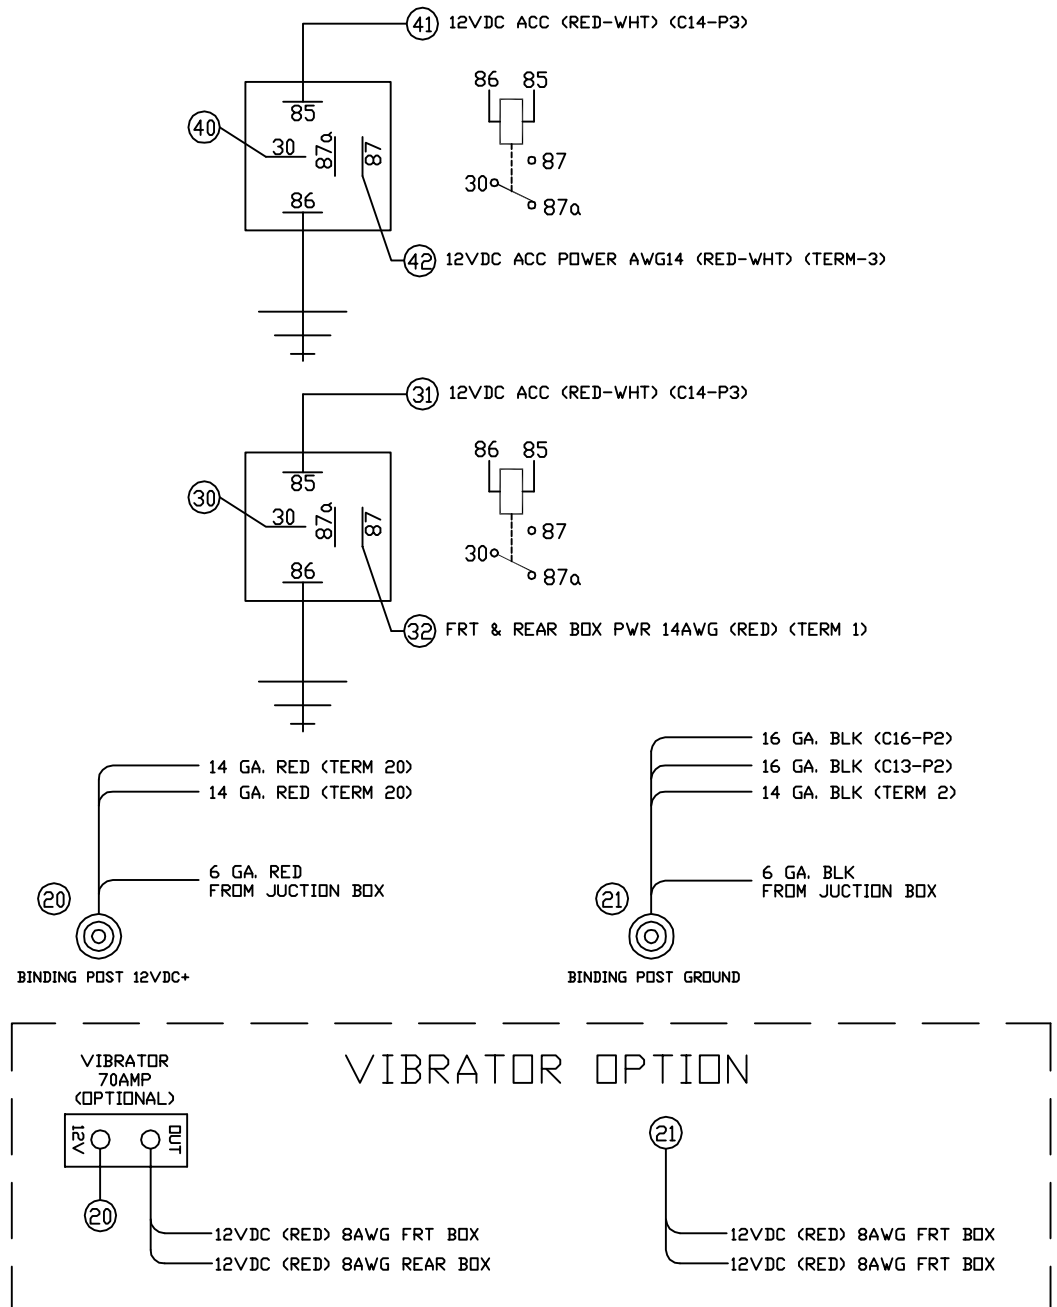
41 12VDC ACC (RED-WHT) (C14-P3)

85
40
30
87a
87
86

86 85
87
30
87a

42 12VDC ACC POWER AWG14 (RED-WHT) (TERM-3)

31 12VDC ACC (RED-WHT) (C14-P3)

85
30
30
87a
87
86

86 85
87
30
87a

32 FRT & REAR BOX PWR 14AWG (RED) (TERM 1)

14 GA. RED (TERM 20)
14 GA. RED (TERM 20)
6 GA. RED
FROM JUCTION BOX
20
BINDING POST 12VDC+

16 GA. BLK (C16-P2)
16 GA. BLK (C13-P2)
14 GA. BLK (TERM 2)
6 GA. BLK
FROM JUCTION BOX
21
BINDING POST GROUND

VIBRATOR OPTION

VIBRATOR
70AMP
(OPTIONAL)
12V
OUT
20
12VDC (RED) 8AWG FRT BOX
12VDC (RED) 8AWG REAR BOX

21
12VDC (RED) 8AWG FRT BOX
12VDC (RED) 8AWG FRT BOX